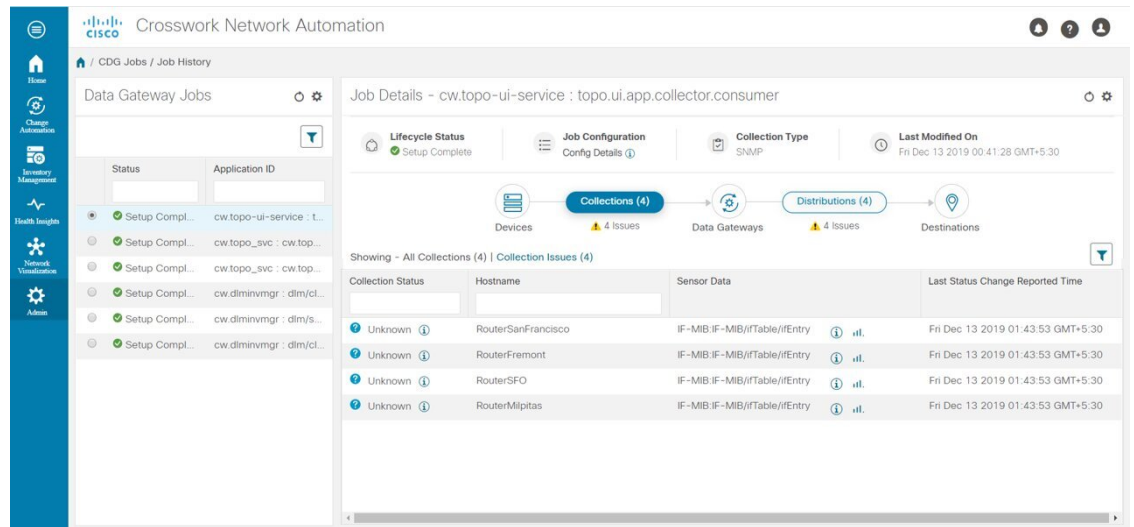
cisco Crosswork Network Automation

Home
Change Automation
Inventory Management
Health Insights
Network Visualization
Admin

/ CDG Jobs / Job History

Data Gateway Jobs

| Status | Application ID |
|---|---|
| Setup Compl... | cw.topo-ui-service : t... |
| Setup Compl... | cw.topo_svc : cw.top... |
| Setup Compl... | cw.topo_svc : cw.top... |
| Setup Compl... | cw.dlminvmgr : dlm/cl... |
| Setup Compl... | cw.dlminvmgr : dlm/s... |
| Setup Compl... | cw.dlminvmgr : dlm/cl... |

Job Details - cw.topo-ui-service : topo.ui.app.collector.consumer

Lifecycle Status
Setup Complete

Job Configuration
Config Details

Collection Type
SNMP

Last Modified On
Fri Dec 13 2019 00:41:28 GMT+5:30

Devices
Collections (4)
4 Issues
Data Gateways
Distributions (4)
4 Issues
Destinations

Showing - All Collections (4) | Collection Issues (4)

| Collection Status | Hostname | Sensor Data | Last Status Change Reported Time |
|---|---|---|---|
| Unknown | RouterSanFrancisco | IF-MIB:IF-MIB/ifTable/ifEntry | Fri Dec 13 2019 01:43:53 GMT+5:30 |
| Unknown | RouterFremont | IF-MIB:IF-MIB/ifTable/ifEntry | Fri Dec 13 2019 01:43:53 GMT+5:30 |
| Unknown | RouterSFO | IF-MIB:IF-MIB/ifTable/ifEntry | Fri Dec 13 2019 01:43:53 GMT+5:30 |
| Unknown | RouterMilpitas | IF-MIB:IF-MIB/ifTable/ifEntry | Fri Dec 13 2019 01:43:53 GMT+5:30 |